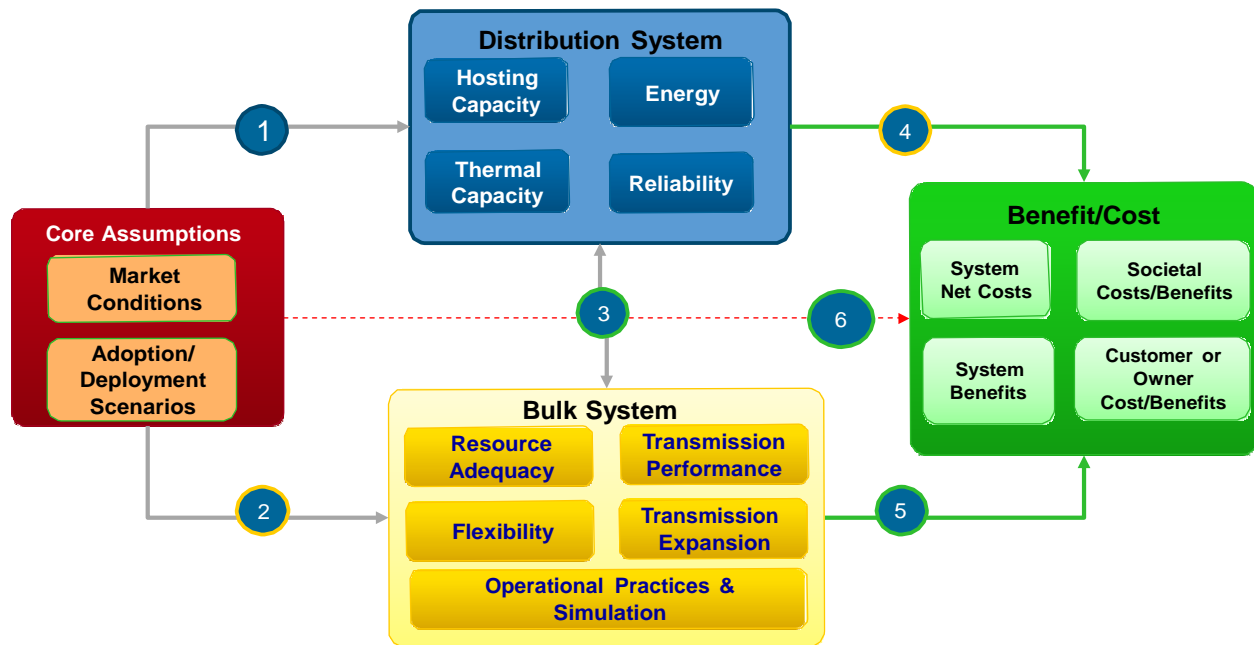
Distribution System

Hosting Capacity

Energy

Thermal Capacity

Reliability

1

4

Core Assumptions

Market Conditions

Adoption/ Deployment Scenarios

3

6

Benefit/Cost

System Net Costs

Societal Costs/Benefits

System Benefits

Customer or Owner Cost/Benefits

Bulk System

Resource Adequacy

Transmission Performance

Flexibility

Transmission Expansion

Operational Practices & Simulation

2

5